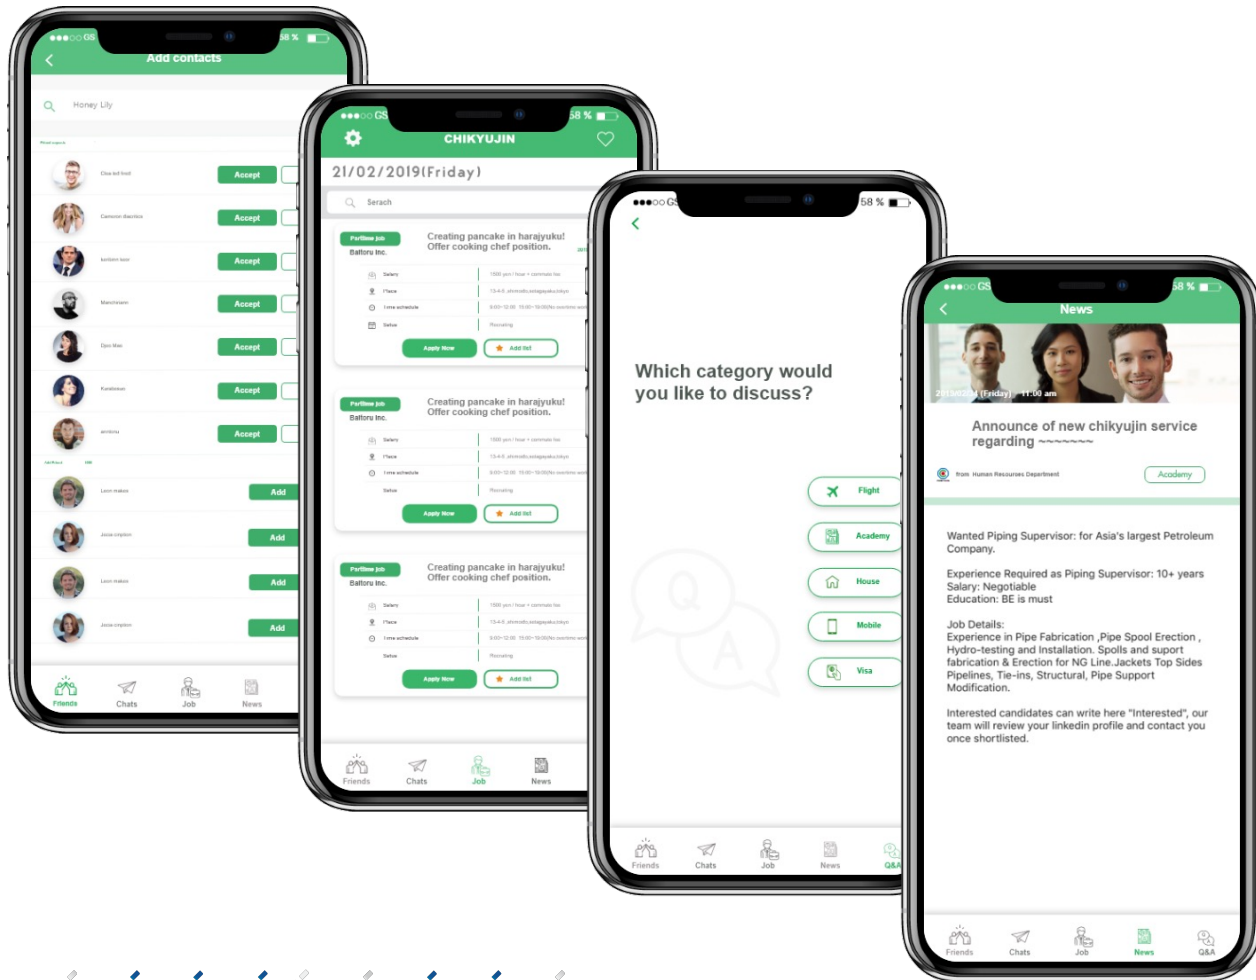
GS 58 %

Add contacts

Honey Lily

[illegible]

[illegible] Accept

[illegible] Accept

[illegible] Accept

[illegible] Accept

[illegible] Accept

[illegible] Accept

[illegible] Accept

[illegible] Add

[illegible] Add

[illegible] Add

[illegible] Add

Friends Chats Job News

GS 58 %

CHIKYUJIN

21/02/2019(Friday)

Serach

Parttime job
Baitoru Inc.
Creating pancake in harajyuku! Offer cooking chef position.
Salary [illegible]
Place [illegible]
Time schedule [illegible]
Status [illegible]
Apply Now Add list

Parttime job
Baitoru Inc.
Creating pancake in harajyuku! Offer cooking chef position.
Salary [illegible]
Place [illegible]
Time schedule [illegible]
Status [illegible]
Apply Now Add list

Parttime job
Baitoru Inc.
Creating pancake in harajyuku! Offer cooking chef position.
Salary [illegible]
Place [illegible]
Time schedule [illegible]
Status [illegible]
Apply Now Add list

Friends Chats Job News

GS 58 %

Which category would you like to discuss?

Flight
Academy
House
Mobile
Visa

Q A

Friends Chats Job News Q&A

GS 58 %

News

2019/02/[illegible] (Friday) 11:00 am

Announce of new chikyujin service regarding ~~~~~~

from Human Resourses Department

Academy

Wanted Piping Supervisor: for Asia's largest Petroleum Company.

Experience Required as Piping Supervisor: 10+ years
Salary: Negotiable
Education: BE is must

Job Details:
Experience in Pipe Fabrication ,Pipe Spool Erection , Hydro-testing and Installation. Spolls and suport fabrication & Erection for NG Line.Jackets Top Sides Pipelines, Tie-ins, Structural, Pipe Support Modification.

Interested candidates can write here "Interested", our team will review your linkedin profile and contact you once shortlisted.

Friends Chats Job News Q&A